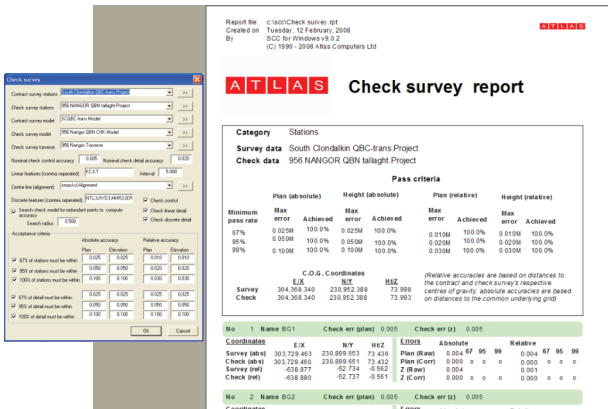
Check survey

Contract survey stations: South Clondalkin QBC-trans.Project
Check survey stations: 956 NANGOR QBN tallaght.Project
Contract survey model: SCQBC-trans.Model
Check survey model: 956 Nangor QBN CHK.Model
Check survey traverse: 956 Nangor.Traverse
Nominal check control accuracy: 0.005
Nominal check detail accuracy: 0.025
Linear features (comma separated): KC,KT
Interval: 5.000
Centre line (alignment): qwacld.Alignment
Discrete features (comma separated): MH,SV,GY,SM,RE,SEFI
Search check model for redundant points to compute accuracy
Search radius: 0.500
Check control
Check linear detail
Check discrete detail

Acceptance criteria
Absolute accuracy
Relative accuracy
Plan Elevation Plan Elevation
67% of stations must be within 0.025 0.025 0.010 0.010
95% of stations must be within 0.050 0.050 0.020 0.020
100% of stations must be within 0.100 0.100 0.030 0.030
67% of detail must be within 0.025 0.025 0.025 0.025
95% of detail must be within 0.050 0.050 0.050 0.050
100% of detail must be within 0.100 0.100 0.100 0.100
OK Cancel

Report file c:\scc\Check survey.rpt
Created on Tuesday, 12 February, 2008
By SCC for Windows v9.0.2
(C) 1990 - 2008 Atlas Computers Ltd

ATLAS

ATLAS Check survey report

Category Stations
Survey data South Clondalkin QBC-trans.Project
Check data 956 NANGOR QBN tallaght.Project

Pass criteria

| Minimum pass rate | Plan (absolute) Max error | Achieved | Height (absolute) Max error | Achieved | Plan (relative) Max error | Achieved | Height (relative) Max error | Achieved |
|---|---|---|---|---|---|---|---|---|
| 67% | 0.025M | 100.0% | 0.025M | 100.0% | 0.010M | 100.0% | 0.010M | 100.0% |
| 95% | 0.050M | 100.0% | 0.050M | 100.0% | 0.020M | 100.0% | 0.020M | 100.0% |
| 99% | 0.100M | 100.0% | 0.100M | 100.0% | 0.030M | 100.0% | 0.030M | 100.0% |

C.O.G. Coordinates
| | E/X | N/Y | H/Z |
|---|---|---|---|
| Survey | 304,368.340 | 230,952.388 | 73.998 |
| Check | 304,368.340 | 230,952.388 | 73.993 |

(Relative accuracies are based on distances to the contract and check survey's respective centres of gravity, absolute accuracies are based on distances to the common underlying grid)

No 1 Name BG1 Check err (plan) 0.005 Check err (z) 0.005

| Coordinates | E/X | N/Y | H/Z |
|---|---|---|---|
| Survey (abs) | 303,729.463 | 230,889.653 | 73.436 |
| Check (abs) | 303,729.460 | 230,889.651 | 73.432 |
| Survey (rel) | -638.877 | -62.734 | -0.562 |
| Check (rel) | -638.880 | -62.737 | -0.561 |

| Errors | Absolute | 67 | 95 | 99 | Relative | 67 | 95 | 99 |
|---|---|---|---|---|---|---|---|---|
| Plan (Raw) | 0.004 | | | | 0.004 | | | |
| Plan (Corr) | 0.004 | | | | 0.001 | | | |
| Z (Raw) | 0.004 | | | | 0.004 | | | |
| Z (Corr) | 0.004 | | | | 0.001 | | | |

No 2 Name BG2 Check err (plan) 0.005 Check err (z) 0.005